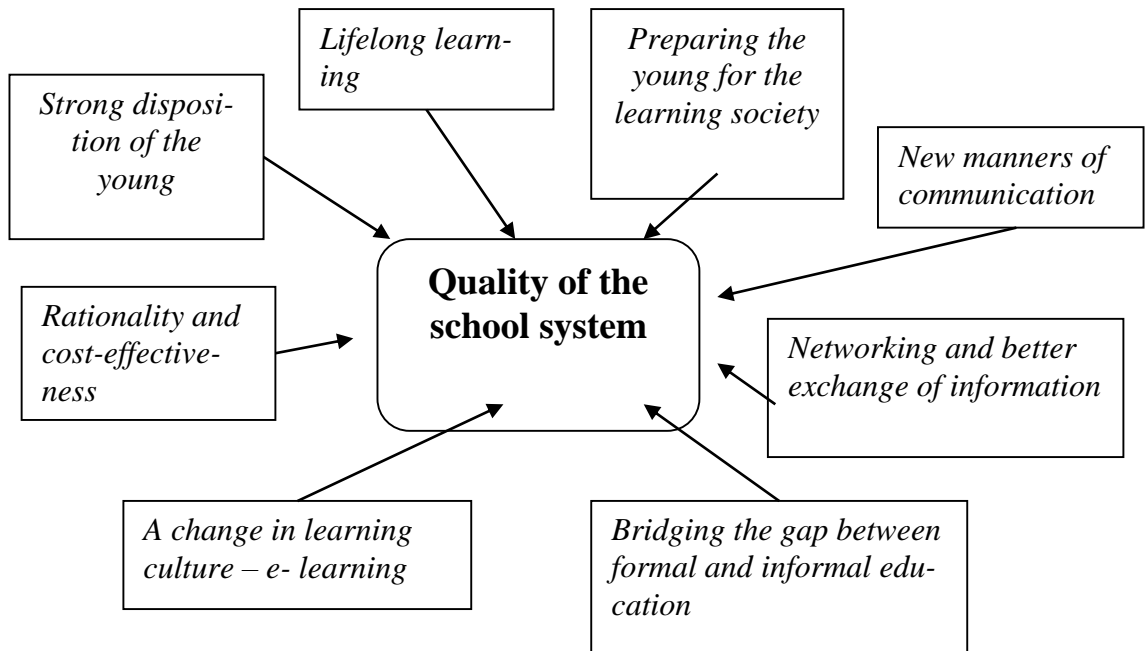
Lifelong learning

Preparing the young for the learning society

Strong disposition of the young

New manners of communication

Quality of the school system

Rationality and cost-effectiveness

Networking and better exchange of information

A change in learning culture – e- learning

Bridging the gap between formal and informal education